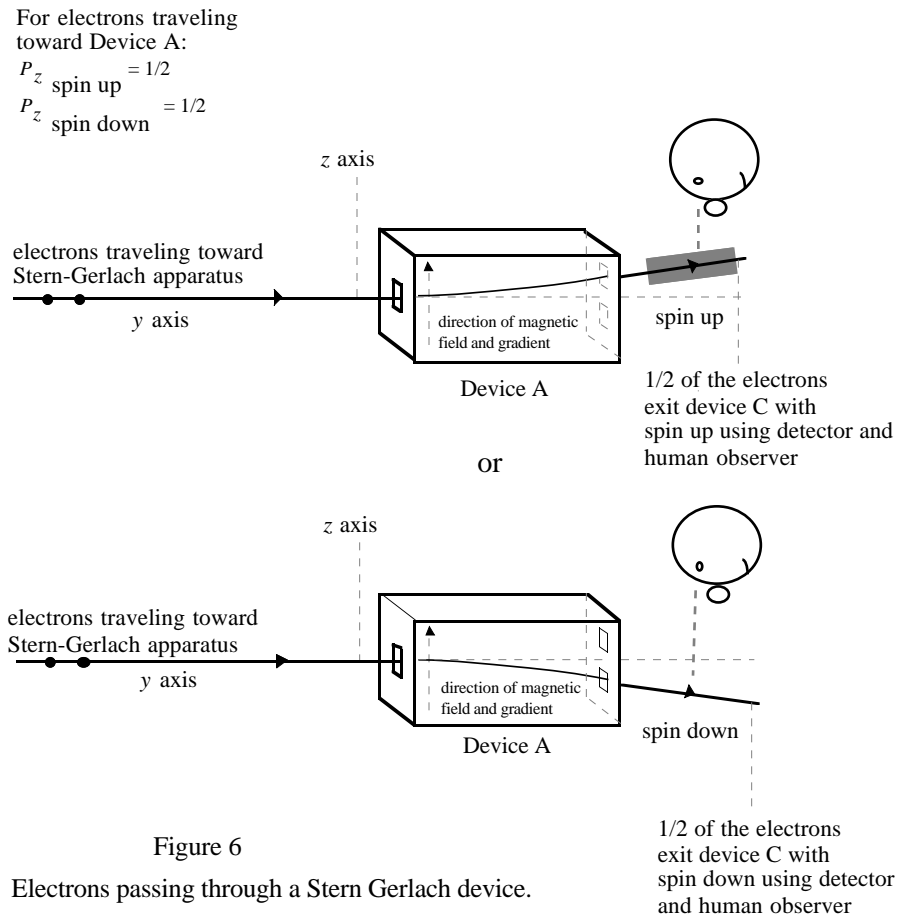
For electrons traveling toward Device A:
$P_{z \text{ spin up}} = 1/2$
$P_{z \text{ spin down}} = 1/2$

$z$ axis

electrons traveling toward Stern-Gerlach apparatus

$y$ axis

direction of magnetic field and gradient

Device A

spin up

1/2 of the electrons exit device C with spin up using detector and human observer

or

$z$ axis

electrons traveling toward Stern-Gerlach apparatus

$y$ axis

direction of magnetic field and gradient

Device A

spin down

1/2 of the electrons exit device C with spin down using detector and human observer

Figure 6

Electrons passing through a Stern Gerlach device.